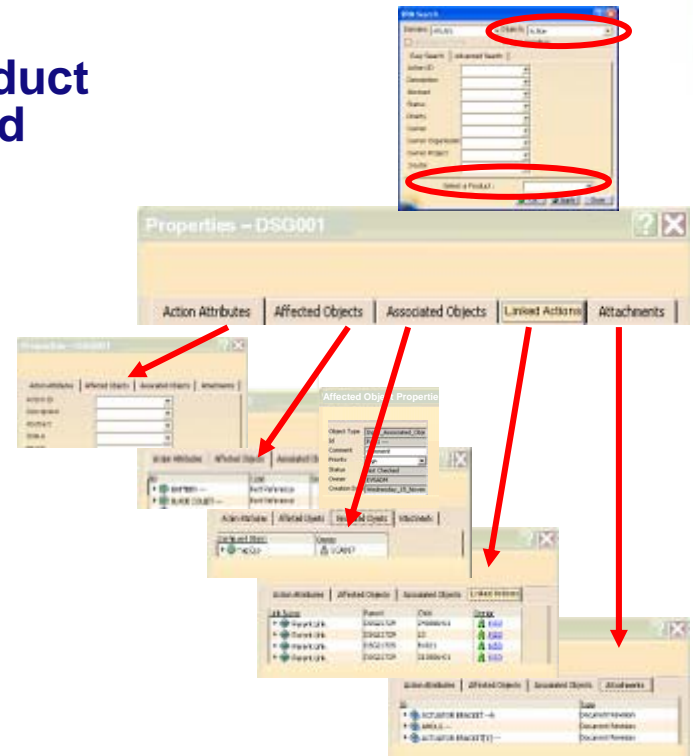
duct
d

Properties – DSG001

Action Attributes | Affected Objects | Associated Objects | Linked Actions | Attachments

Affected Object Properties

Object Type
Id
Comment
Priority
Status
Owner
Creation Date

Action Attributes | Affected Objects | Associated Objects | Attachments

Action Attributes | Affected Objects | Associated Objects | Linked Actions

Action Attributes | Affected Objects | Associated Objects | Attachments

ACTUATOR BRACKET
ANGLE
ACTUATOR BRACKET

Document Revision
Document Revision
Document Revision